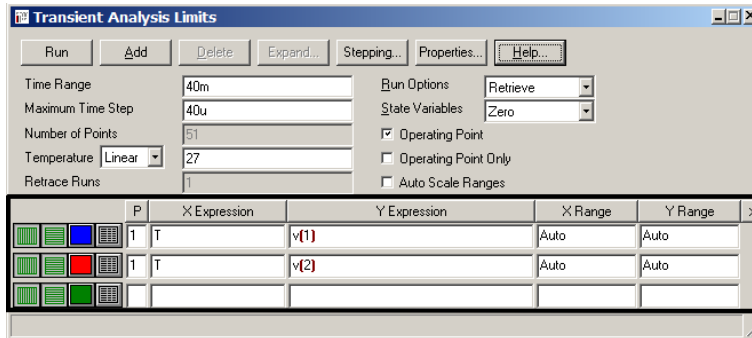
Transient Analysis Limits

Run | Add | Delete | Expand... | Stepping... | Properties... | Help...

Time Range 40m
Maximum Time Step 40u
Number of Points 51
Temperature Linear 27
Retrace Runs 1

Run Options Retrieve
State Variables Zero
Operating Point
Operating Point Only
Auto Scale Ranges

| P | X Expression | Y Expression | X Range | Y Range |
|---|---|---|---|---|
| 1 | T | v(1) | Auto | Auto |
| 1 | T | v(2) | Auto | Auto |
| | | | | |